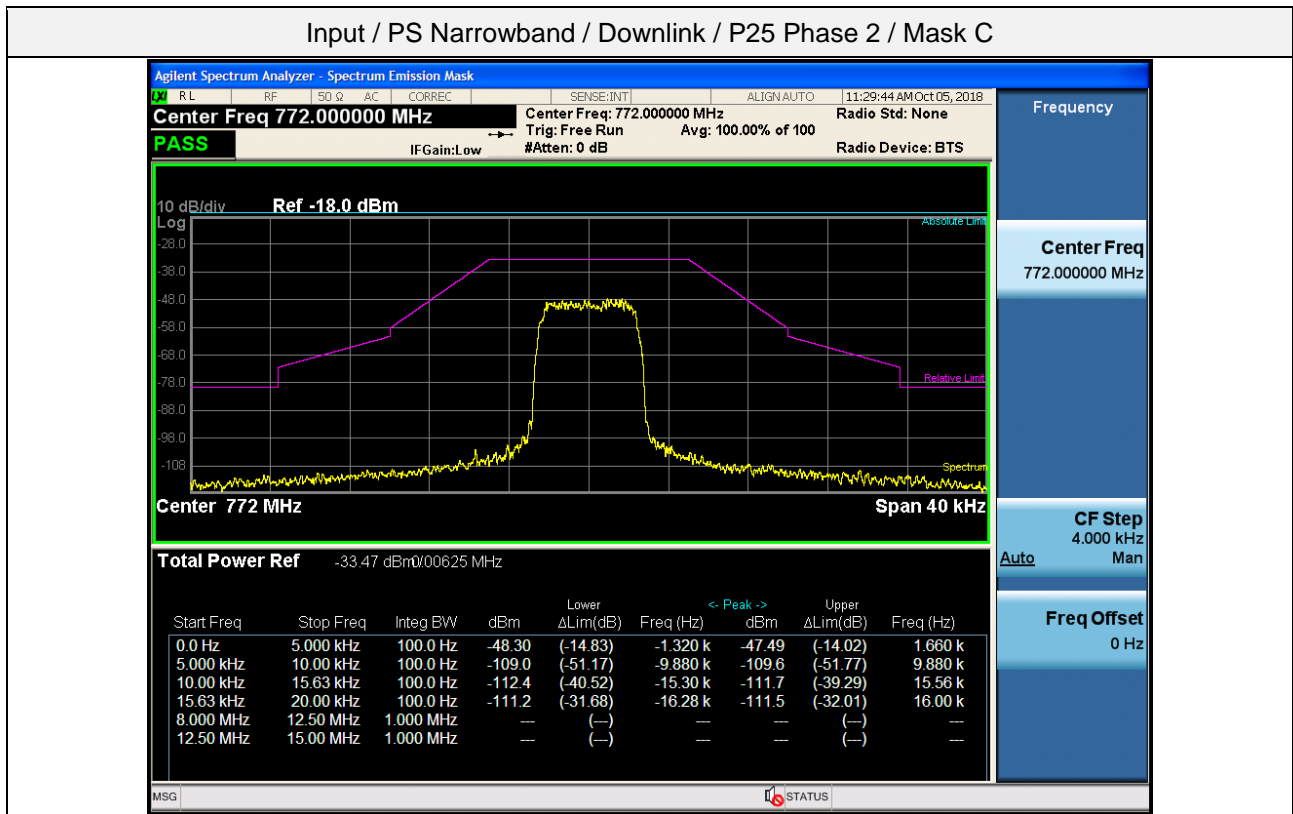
Input / PS Narrowband / Downlink / P25 Phase 2 / Mask C

Agilent Spectrum Analyzer - Spectrum Emission Mask

RL RF 50 Ω AC CORREC SENSE:INT ALIGN AUTO 11:29:44 AM Oct 05, 2018

Center Freq 772.000000 MHz

Center Freq: 772.000000 MHz
Trig: Free Run Avg: 100.00% of 100
#Atten: 0 dB

Radio Std: None
Radio Device: BTS

PASS

IFGain:Low

Frequency

10 dB/div Ref -18.0 dBm
Log

-28.0
-38.0
-48.0
-58.0
-68.0
-78.0
-88.0
-98.0
-108

Absolute Limit
Relative Limit
Spectrum

Center 772 MHz Span 40 kHz

Center Freq
772.000000 MHz

CF Step
4.000 kHz
Auto Man

Freq Offset
0 Hz

Total Power Ref -33.47 dBm/0.00625 MHz

| Start Freq | Stop Freq | Integ BW | dBm | Lower ΔLim(dB) | Freq (Hz) | <- Peak -> dBm | Upper ΔLim(dB) | Freq (Hz) |
|---|---|---|---|---|---|---|---|---|
| 0.0 Hz | 5.000 kHz | 100.0 Hz | -48.30 | (-14.83) | -1.320 k | -47.49 | (-14.02) | 1.660 k |
| 5.000 kHz | 10.00 kHz | 100.0 Hz | -109.0 | (-51.17) | -9.880 k | -109.6 | (-51.77) | 9.880 k |
| 10.00 kHz | 15.63 kHz | 100.0 Hz | -112.4 | (-40.52) | -15.30 k | -111.7 | (-39.29) | 15.56 k |
| 15.63 kHz | 20.00 kHz | 100.0 Hz | -111.2 | (-31.68) | -16.28 k | -111.5 | (-32.01) | 16.00 k |
| 8.000 MHz | 12.50 MHz | 1.000 MHz | --- | (---) | --- | --- | (---) | --- |
| 12.50 MHz | 15.00 MHz | 1.000 MHz | --- | (---) | --- | --- | (---) | --- |

MSG STATUS